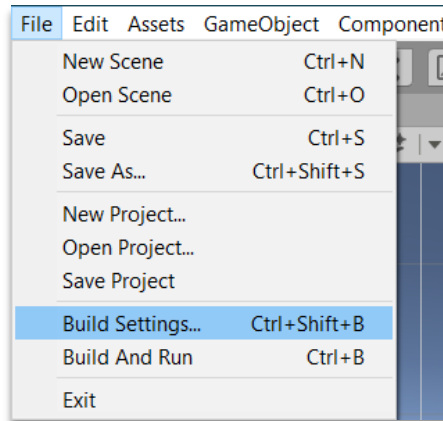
File Edit Assets GameObject Component

New Scene Ctrl+N
Open Scene Ctrl+O

Save Ctrl+S
Save As... Ctrl+Shift+S

New Project...
Open Project...
Save Project

Build Settings... Ctrl+Shift+B
Build And Run Ctrl+B

Exit